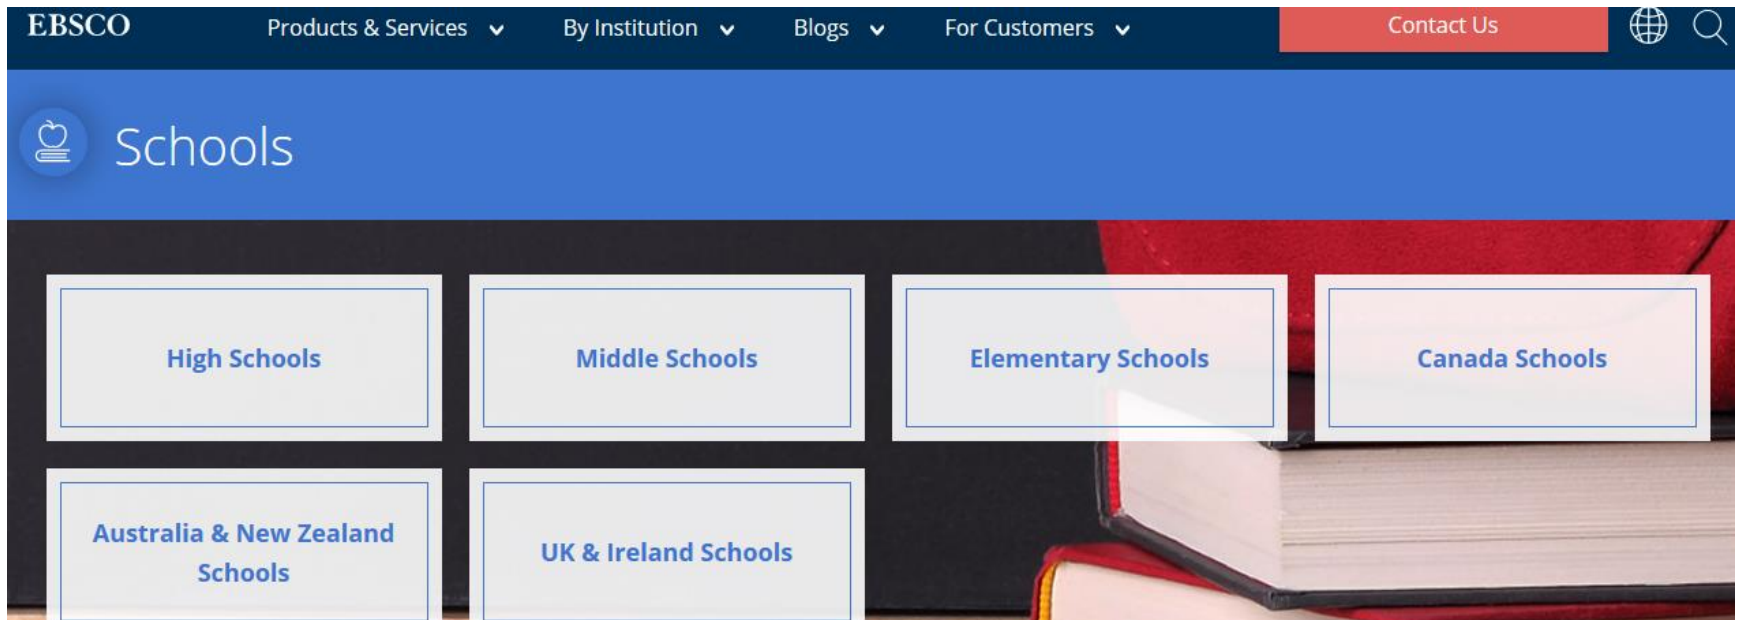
EBSCO Products & Services By Institution Blogs For Customers Contact Us

Schools

High Schools

Middle Schools

Elementary Schools

Canada Schools

Australia & New Zealand Schools

UK & Ireland Schools